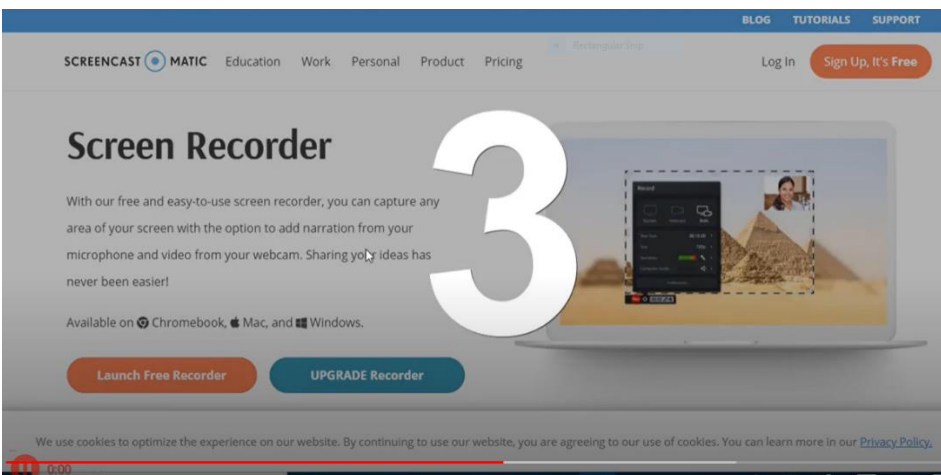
BLOG TUTORIALS SUPPORT

SCREENCAST MATIC Education Work Personal Product Pricing Log In Sign Up, It's Free

Screen Recorder

With our free and easy-to-use screen recorder, you can capture any area of your screen with the option to add narration from your microphone and video from your webcam. Sharing yo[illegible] ideas has never been easier!

Available on Chromebook, Mac, and Windows.

Launch Free Recorder UPGRADE Recorder

3

Record

We use cookies to optimize the experience on our website. By continuing to use our website, you are agreeing to our use of cookies. You can learn more in our Privacy Policy.

0:00